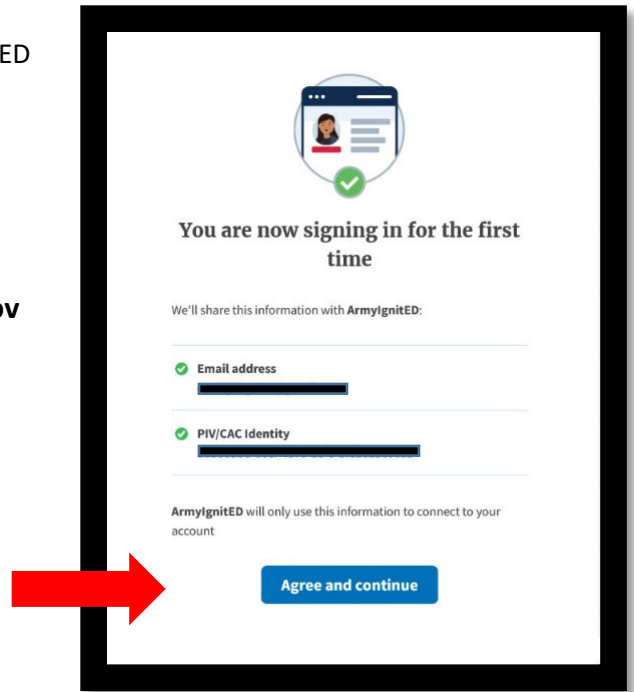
ED

ov

You are now signing in for the first time

We'll share this information with **ArmyIgnitED**:

Email address
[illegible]

PIV/CAC Identity
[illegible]

**ArmyIgnitED** will only use this information to connect to your account

Agree and continue